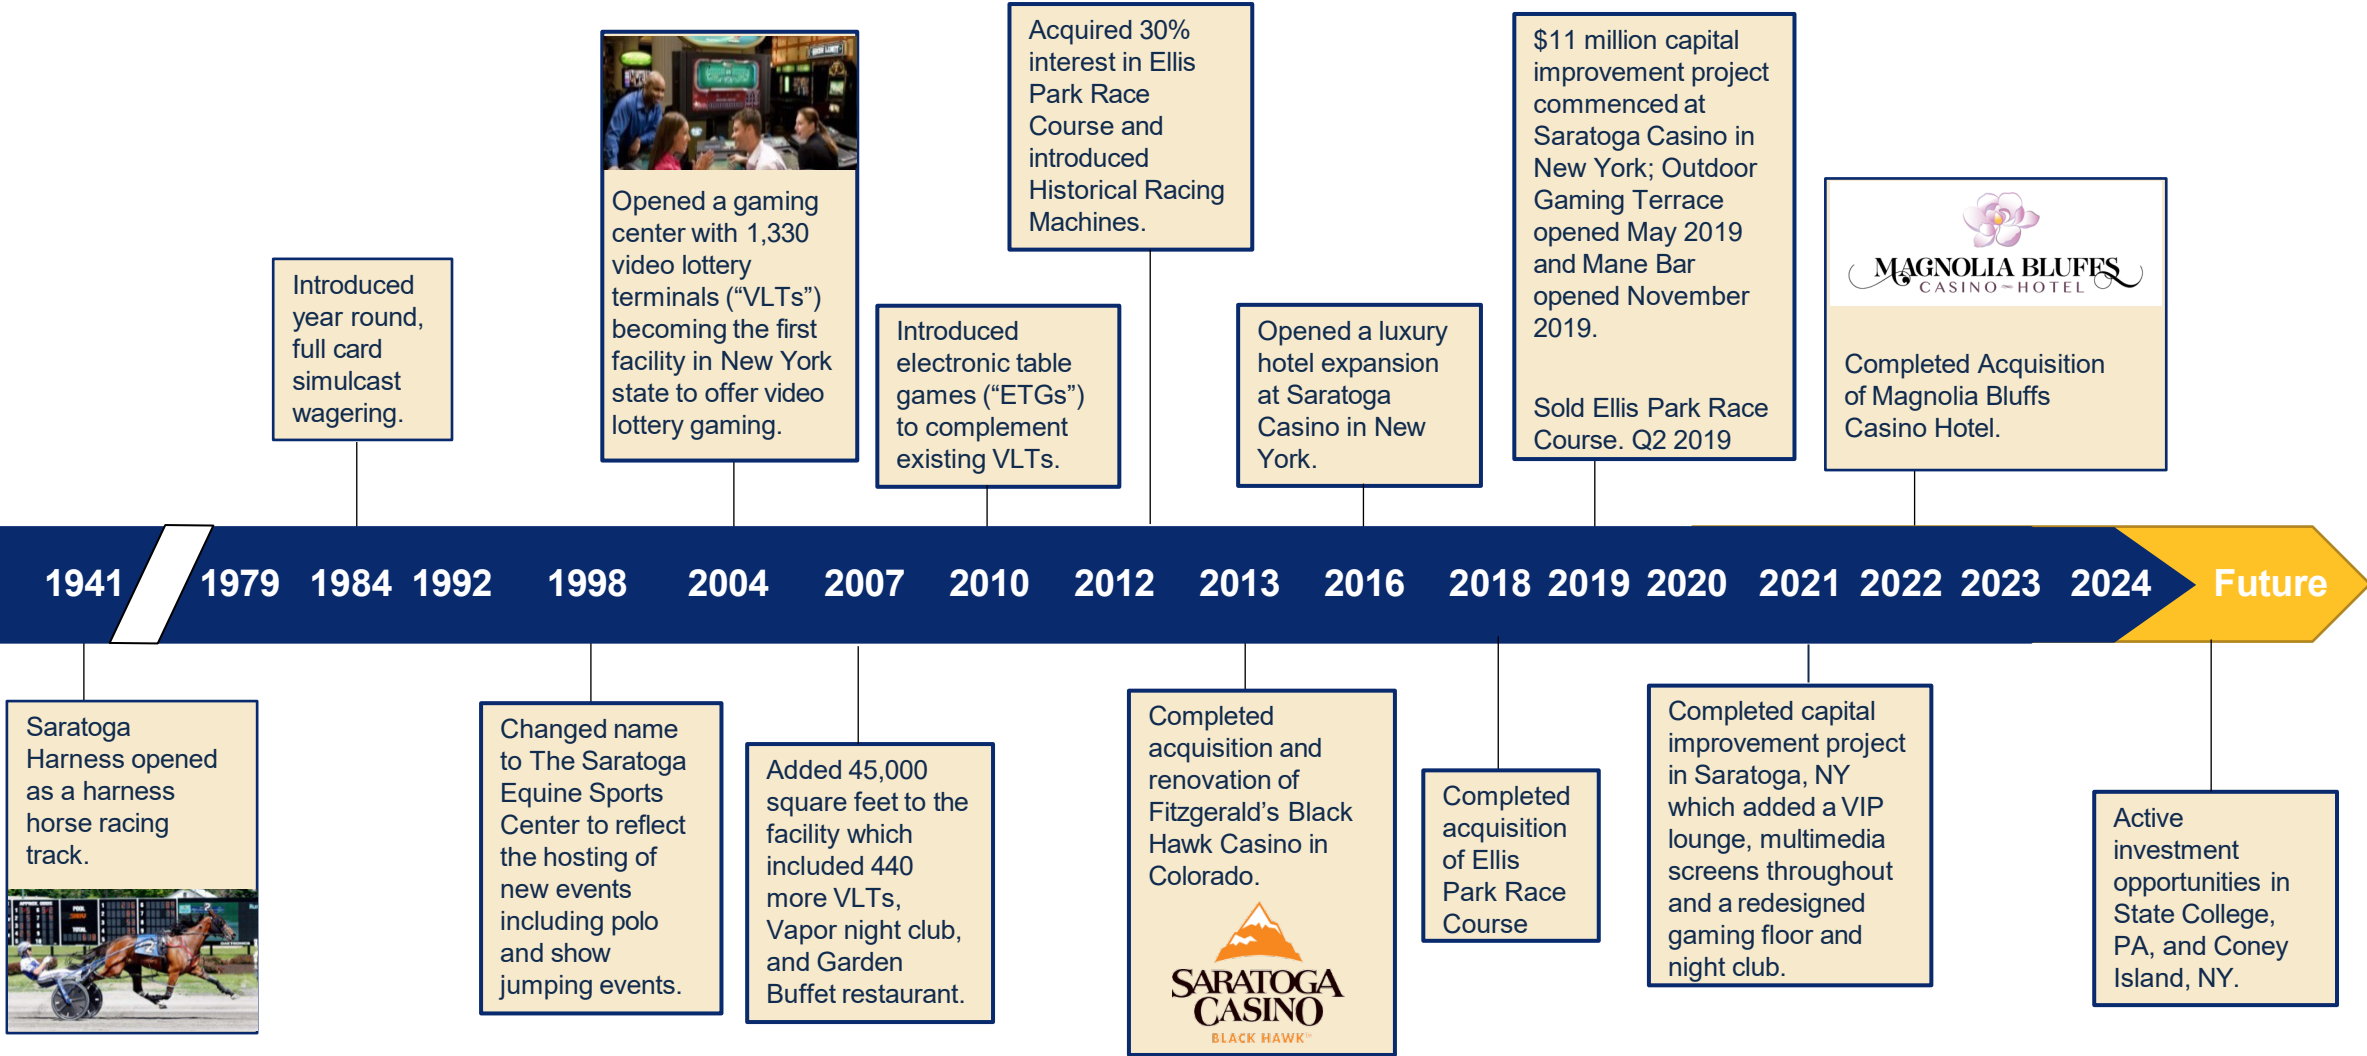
Introduced year round, full card simulcast wagering.

Opened a gaming center with 1,330 video lottery terminals ("VLTs") becoming the first facility in New York state to offer video lottery gaming.

Introduced electronic table games ("ETGs") to complement existing VLTs.

Acquired 30% interest in Ellis Park Race Course and introduced Historical Racing Machines.

Opened a luxury hotel expansion at Saratoga Casino in New York.

$11 million capital improvement project commenced at Saratoga Casino in New York; Outdoor Gaming Terrace opened May 2019 and Mane Bar opened November 2019.

Sold Ellis Park Race Course. Q2 2019

MAGNOLIA BLUFFS CASINO HOTEL

Completed Acquisition of Magnolia Bluffs Casino Hotel.

1941 1979 1984 1992 1998 2004 2007 2010 2012 2013 2016 2018 2019 2020 2021 2022 2023 2024 Future

Saratoga Harness opened as a harness horse racing track.

Changed name to The Saratoga Equine Sports Center to reflect the hosting of new events including polo and show jumping events.

Added 45,000 square feet to the facility which included 440 more VLTs, Vapor night club, and Garden Buffet restaurant.

Completed acquisition and renovation of Fitzgerald's Black Hawk Casino in Colorado.

SARATOGA CASINO BLACK HAWK

Completed acquisition of Ellis Park Race Course

Completed capital improvement project in Saratoga, NY which added a VIP lounge, multimedia screens throughout and a redesigned gaming floor and night club.

Active investment opportunities in State College, PA, and Coney Island, NY.